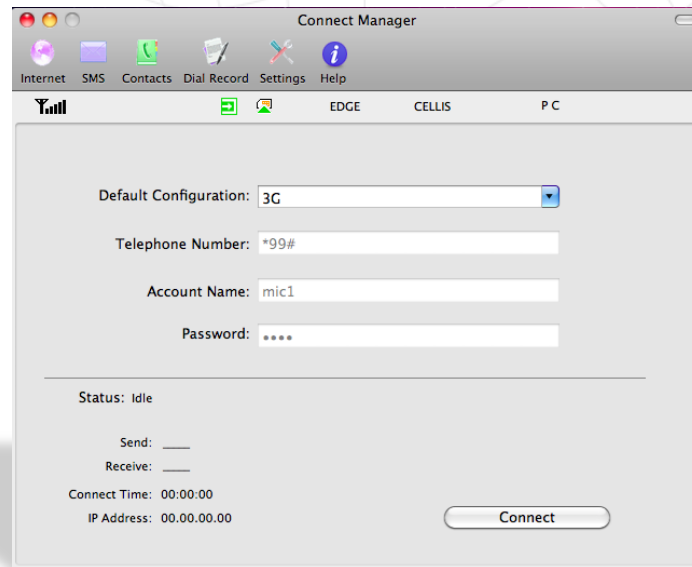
Connect Manager

Internet SMS Contacts Dial Record Settings Help

EDGE CELLIS P C

Default Configuration: 3G

Telephone Number: *99#

Account Name: mic1

Password: ••••

Status: Idle

Send: ____

Receive: ____

Connect Time: 00:00:00

IP Address: 00.00.00.00

Connect